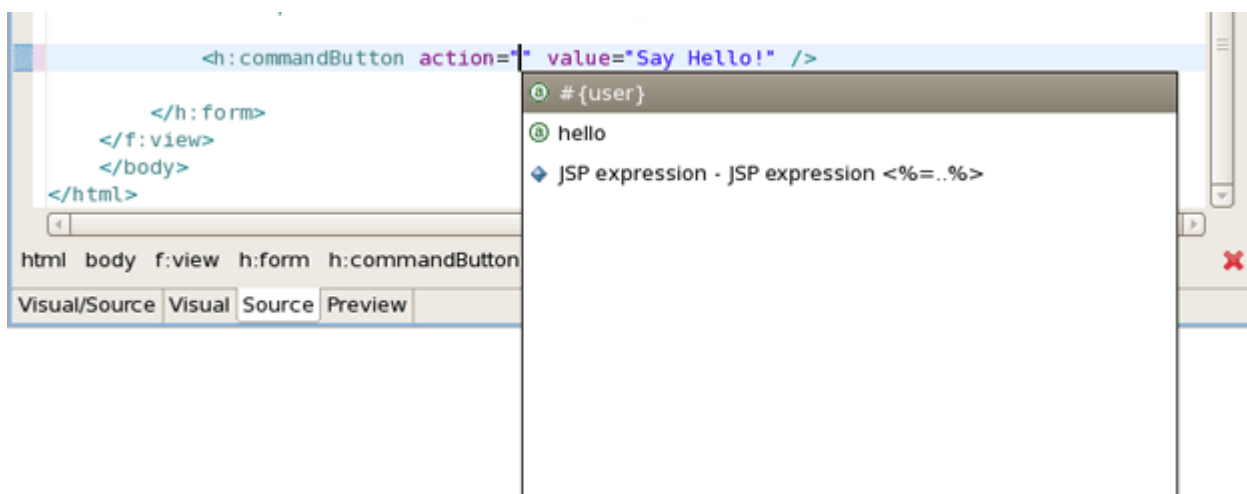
<h:commandButton action="" value="Say Hello!" />

</h:form>
</f:view>
</body>
</html>

#{user}
hello
JSP expression - JSP expression <%=..%>

html body f:view h:form h:commandButton

Visual/Source Visual Source Preview